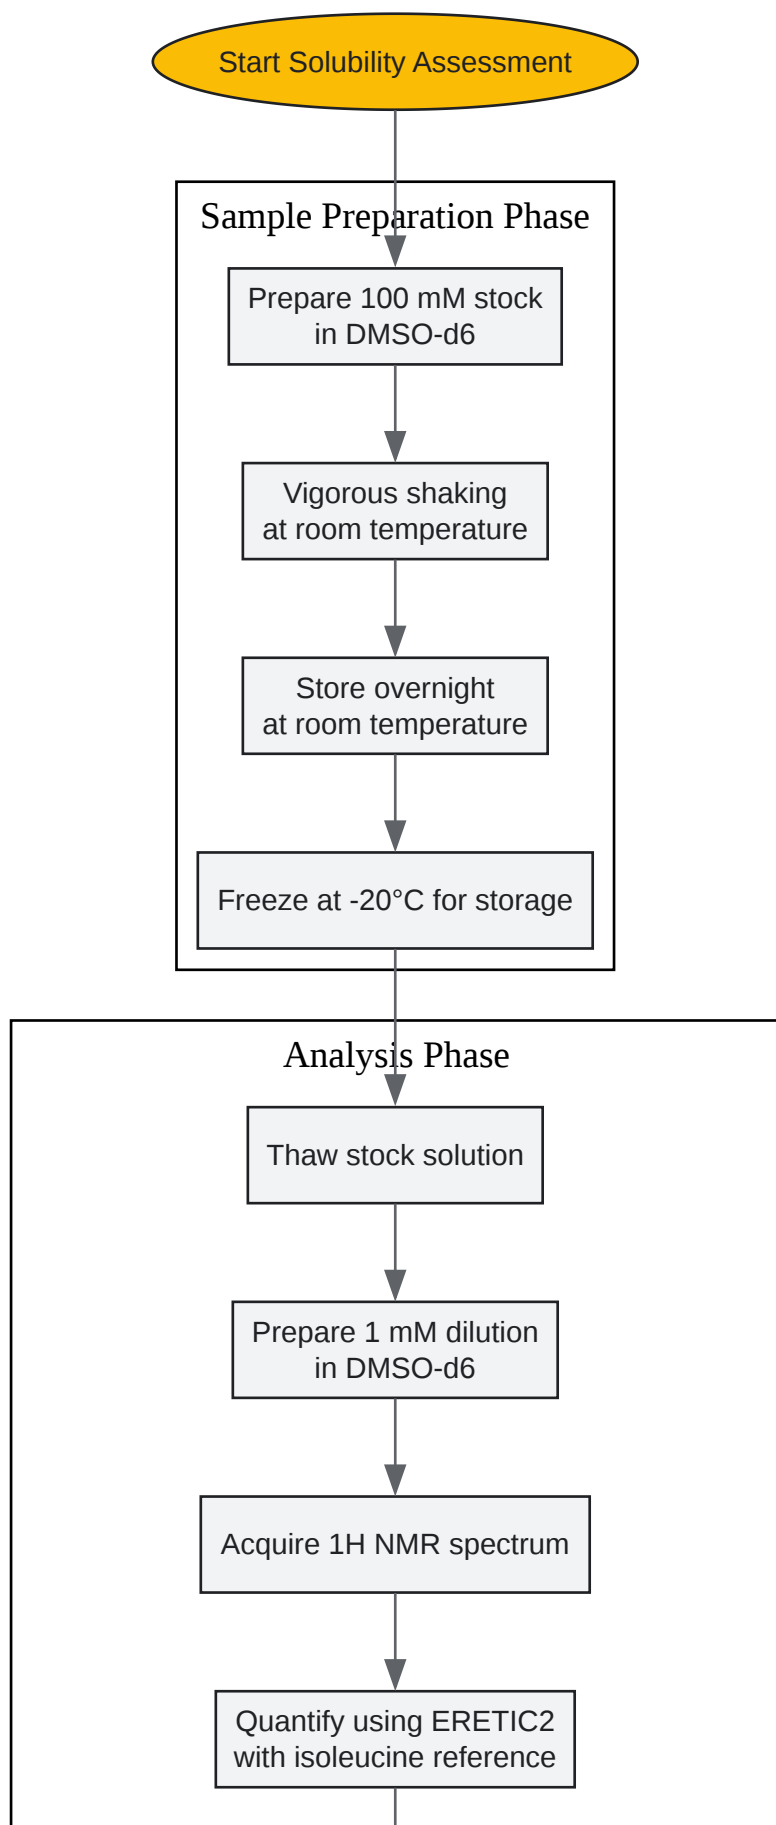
Start Solubility Assessment

Sample Preparation Phase

Prepare 100 mM stock in DMSO-d6

Vigorous shaking at room temperature

Store overnight at room temperature

Freeze at -20°C for storage

Analysis Phase

Thaw stock solution

Prepare 1 mM dilution in DMSO-d6

Acquire 1H NMR spectrum

Quantify using ERETIC2 with isoleucine reference